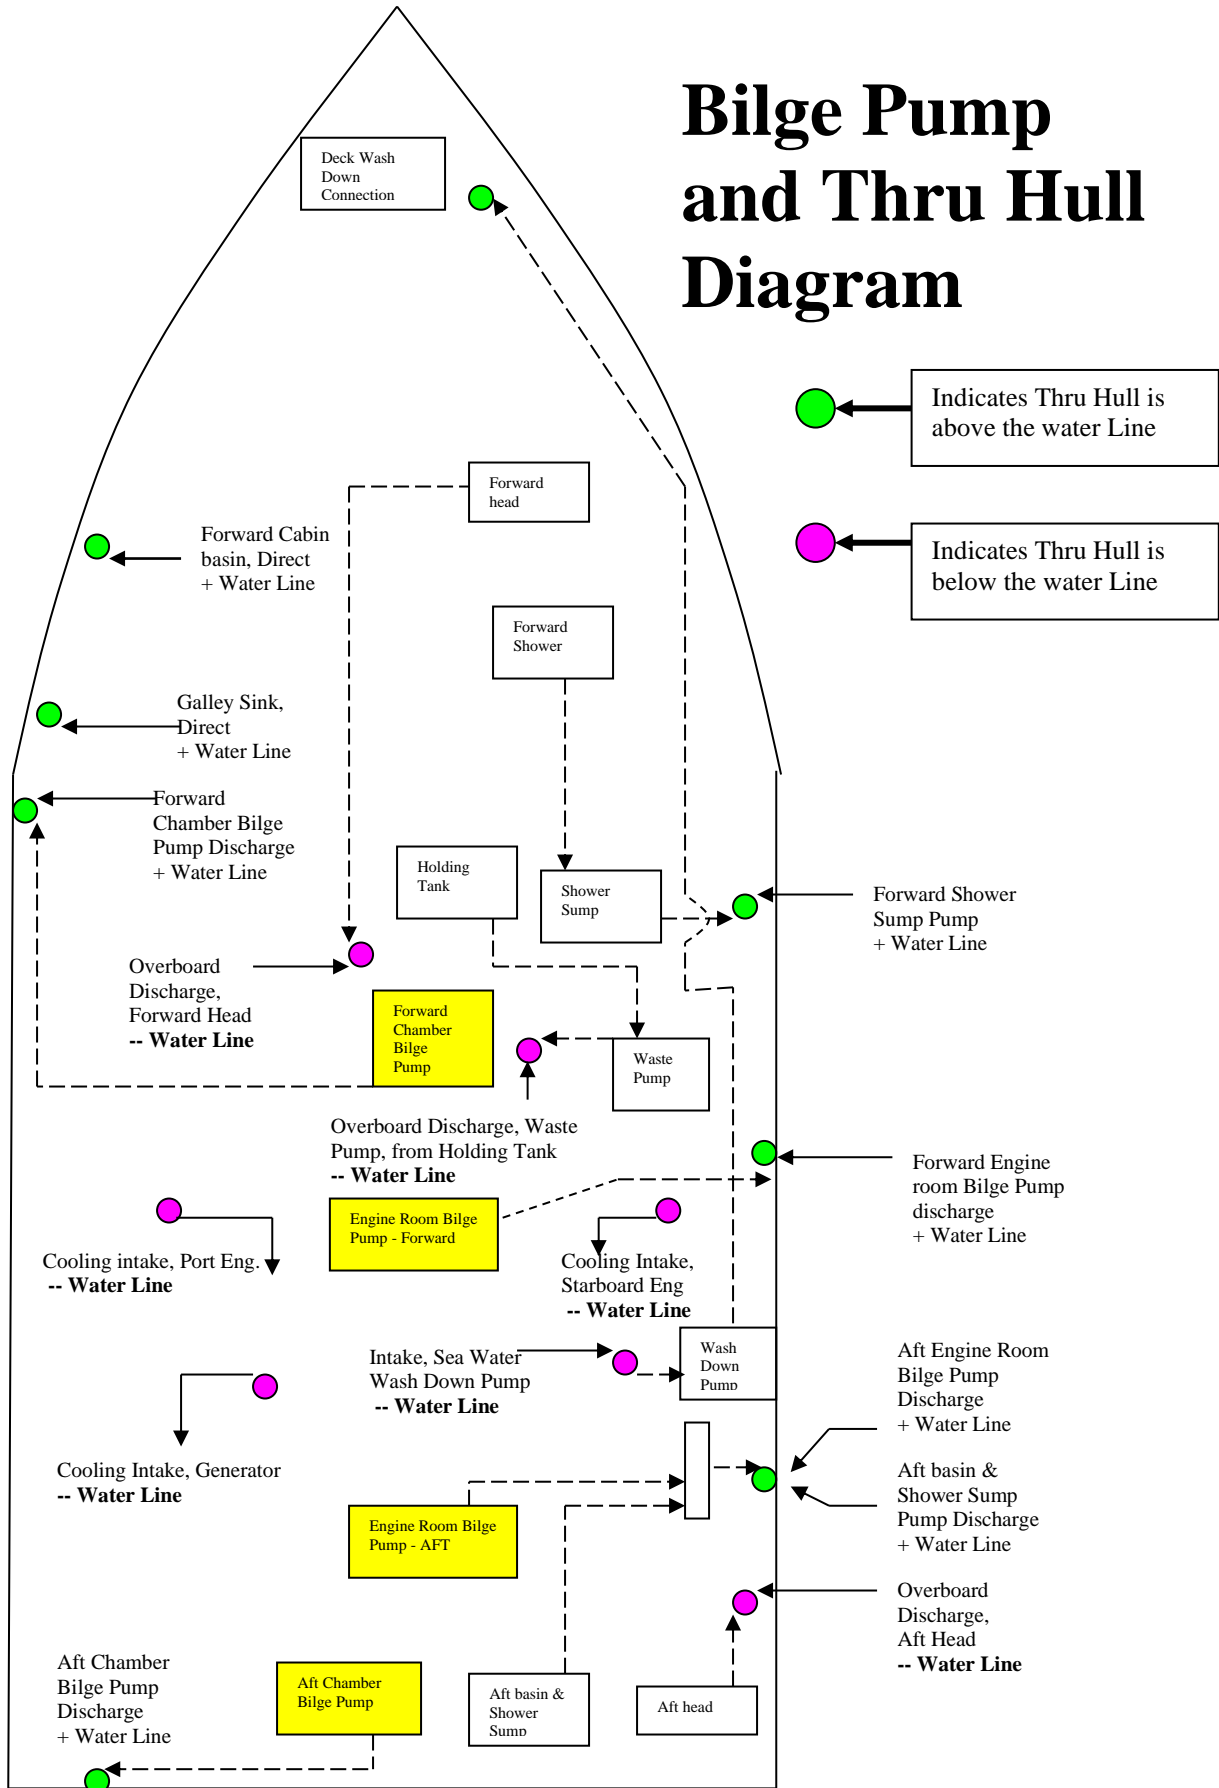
Bilge Pump and Thru Hull Diagram

Indicates Thru Hull is above the water Line

Indicates Thru Hull is below the water Line

Deck Wash Down Connection

Forward head

Forward Cabin basin, Direct + Water Line

Forward Shower

Galley Sink, Direct + Water Line

Forward Chamber Bilge Pump Discharge + Water Line

Holding Tank

Shower Sump

Forward Shower Sump Pump + Water Line

Overboard Discharge, Forward Head **-- Water Line**

Forward Chamber Bilge Pump

Waste Pump

Overboard Discharge, Waste Pump, from Holding Tank **-- Water Line**

Forward Engine room Bilge Pump discharge + Water Line

Engine Room Bilge Pump - Forward

Cooling intake, Port Eng. **-- Water Line**

Cooling Intake, Starboard Eng **-- Water Line**

Intake, Sea Water Wash Down Pump **-- Water Line**

Wash Down Pump

Aft Engine Room Bilge Pump Discharge + Water Line

Cooling Intake, Generator **-- Water Line**

Aft basin & Shower Sump Pump Discharge + Water Line

Engine Room Bilge Pump - AFT

Overboard Discharge, Aft Head **-- Water Line**

Aft Chamber Bilge Pump Discharge + Water Line

Aft Chamber Bilge Pump

Aft basin & Shower Sump

Aft head